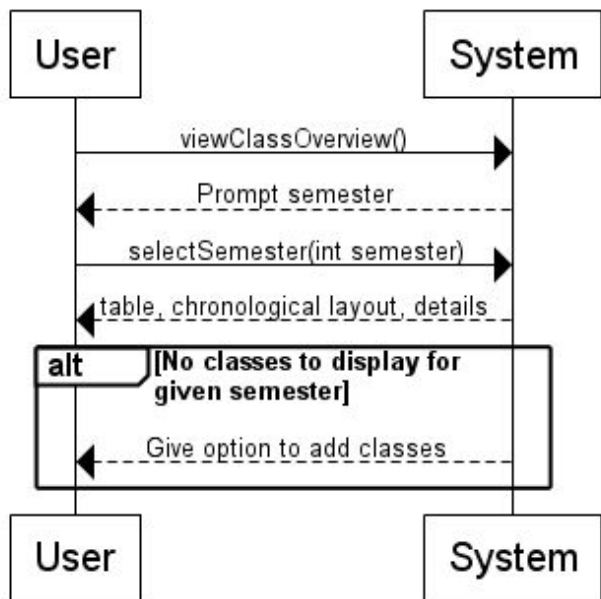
User

System

viewClassOverview()

Prompt semester

selectSemester(int semester)

table, chronological layout, details

alt

[No classes to display for given semester]

Give option to add classes

User

System